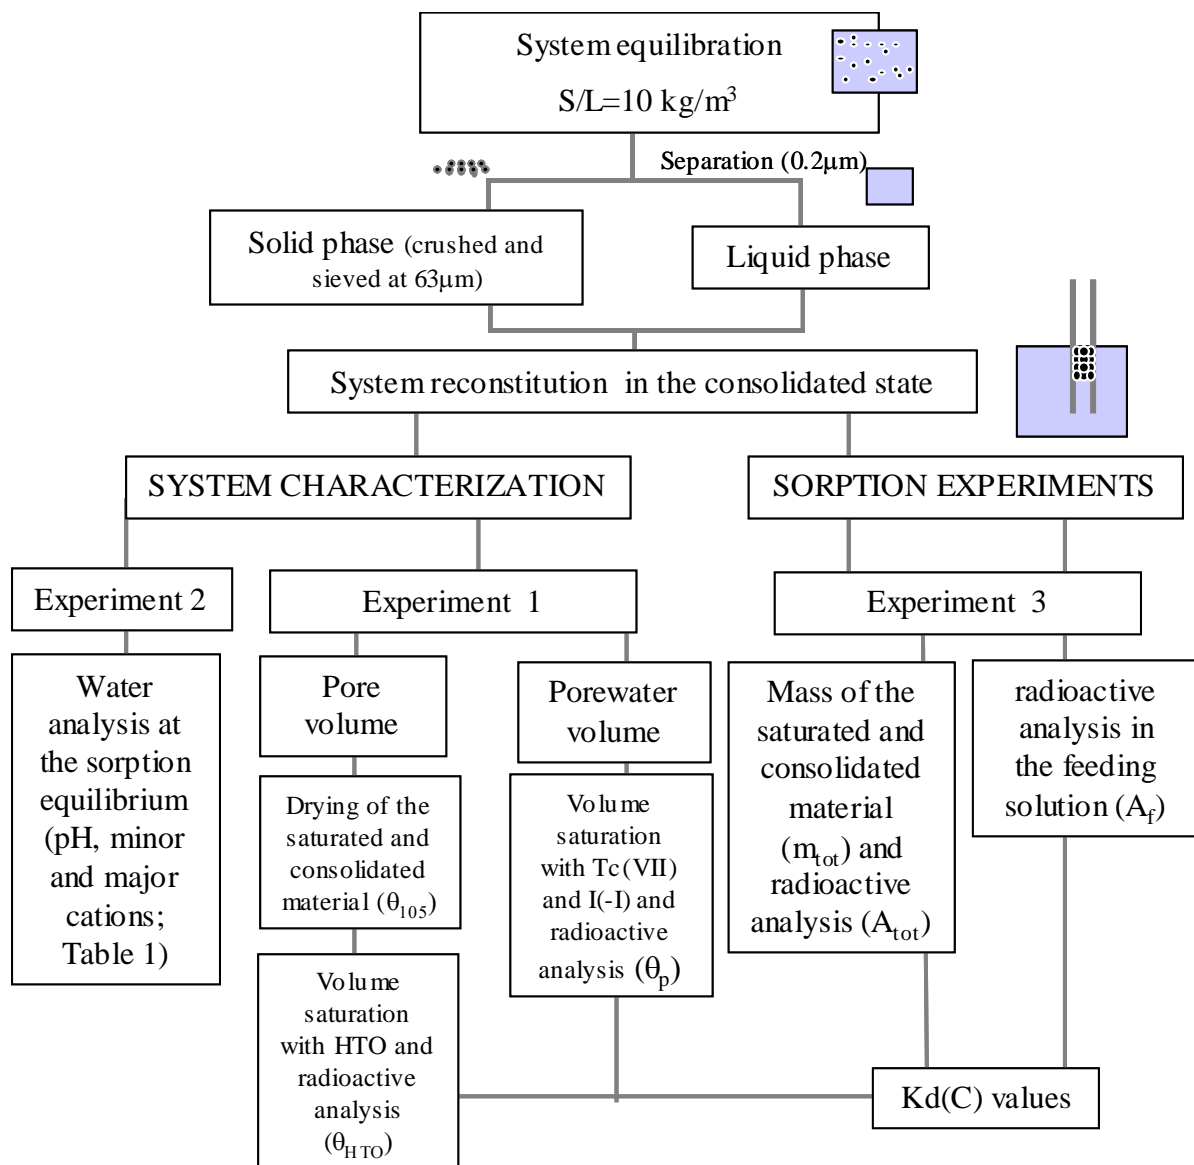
System equilibration
S/L=10 kg/m$^3$

Separation (0.2µm)

Solid phase (crushed and sieved at 63µm)

Liquid phase

System reconstitution in the consolidated state

SYSTEM CHARACTERIZATION

SORPTION EXPERIMENTS

Experiment 2

Experiment 1

Experiment 3

Water analysis at the sorption equilibrium (pH, minor and major cations; Table 1)

Pore volume

Drying of the saturated and consolidated material ($\theta_{105}$)

Volume saturation with HTO and radioactive analysis ($\theta_{HTO}$)

Porewater volume

Volume saturation with Tc(VII) and I(-I) and radioactive analysis ($\theta_p$)

Mass of the saturated and consolidated material ($m_{tot}$) and radioactive analysis ($A_{tot}$)

radioactive analysis in the feeding solution ($A_f$)

Kd(C) values